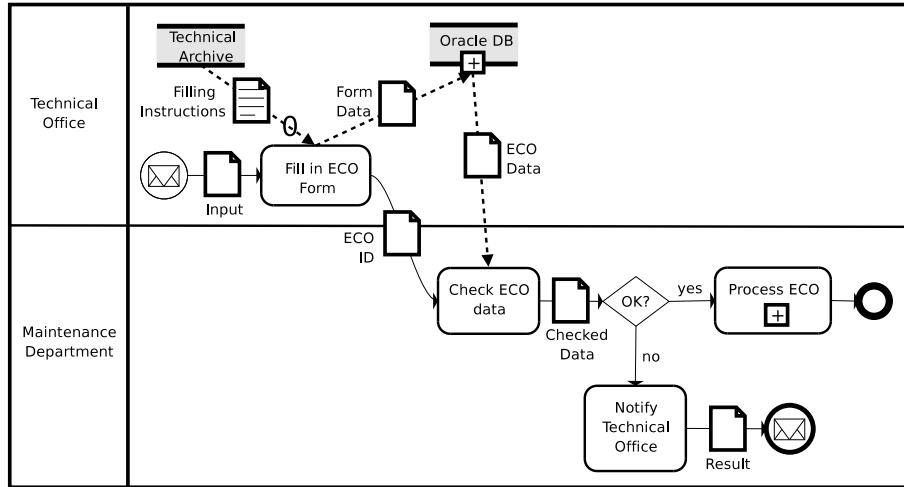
Technical Office

Technical Archive

Filling Instructions

Form Data

Oracle DB

ECO Data

Input

Fill in ECO Form

ECO ID

Maintenance Department

Check ECO data

Checked Data

OK?

yes

no

Process ECO

Notify Technical Office

Result